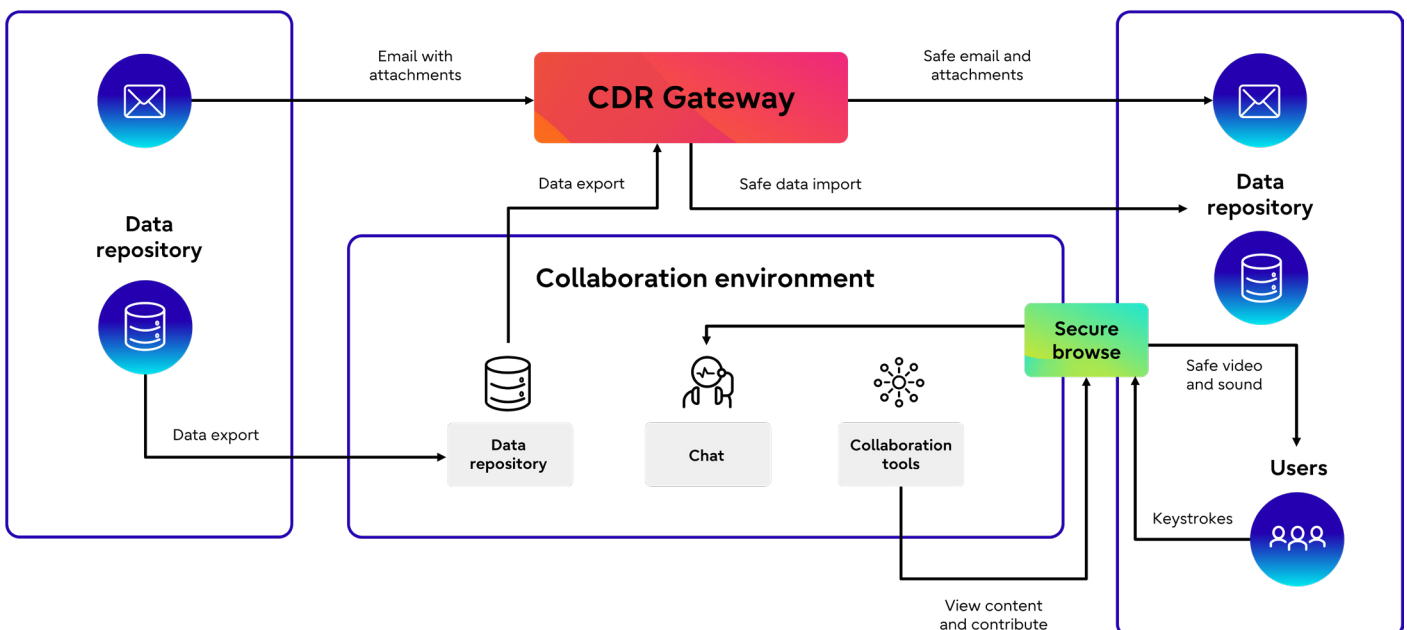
Email with attachments

CDR Gateway

Safe email and attachments

Data repository

Data export

Safe data import

Data repository

Collaboration environment

Secure browse

Safe video and sound

Data export

Data repository

Chat

Collaboration tools

Users

Keystrokes

View content and contribute